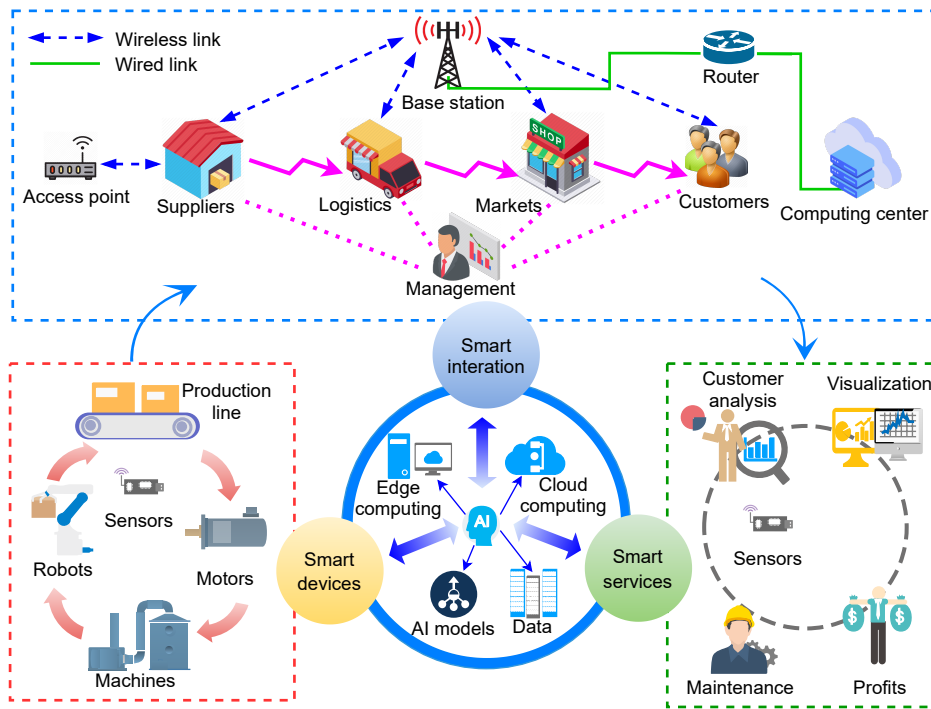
Wireless link
Wired link
Base station
Router
Access point
Suppliers
Logistics
Markets
SHOP
Customers
Computing center
Management
Smart interation
Production line
Sensors
Robots
Motors
Machines
Edge computing
Cloud computing
AI
Smart devices
Smart services
AI models
Data
Customer analysis
Visualization
Sensors
Maintenance
Profits
$
$